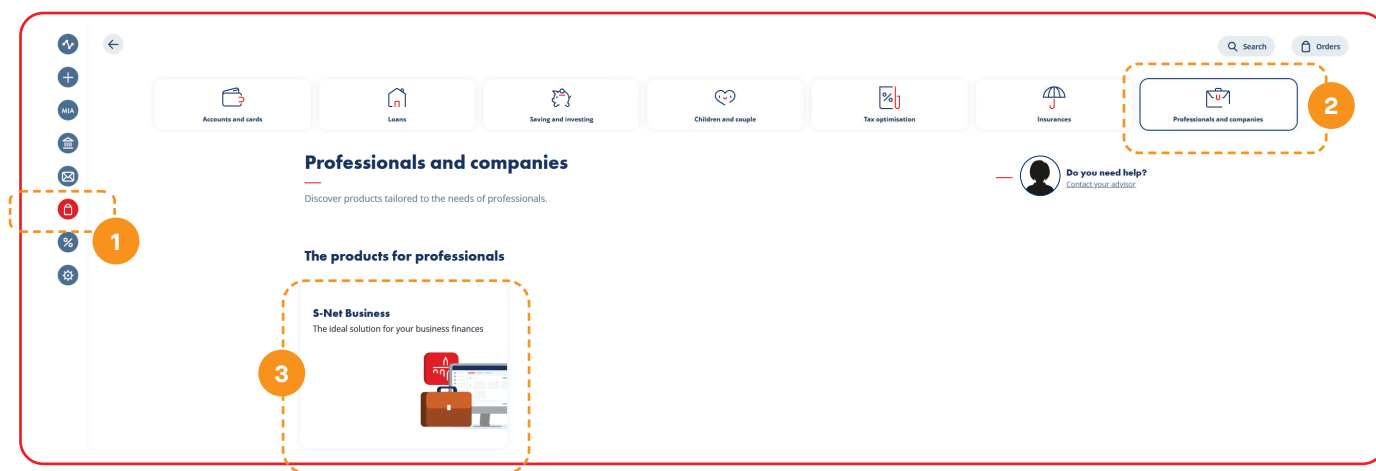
MIA

Search Orders

Accounts and cards
Loans
Saving and investing
Children and couple
Tax optimisation
Insurances
Professionals and companies

2

Professionals and companies

Discover products tailored to the needs of professionals.

Do you need help?
Contact your advisor

1

The products for professionals

S-Net Business
The ideal solution for your business finances

3